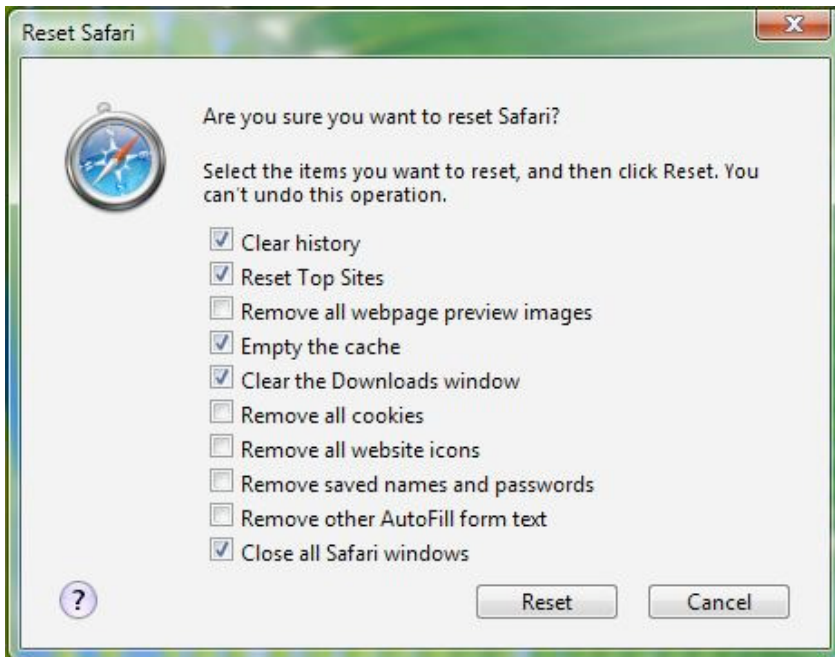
Reset Safari

Are you sure you want to reset Safari?

Select the items you want to reset, and then click Reset. You can't undo this operation.

☑ Clear history
☑ Reset Top Sites
☐ Remove all webpage preview images
☑ Empty the cache
☑ Clear the Downloads window
☐ Remove all cookies
☐ Remove all website icons
☐ Remove saved names and passwords
☐ Remove other AutoFill form text
☑ Close all Safari windows

?

Reset

Cancel